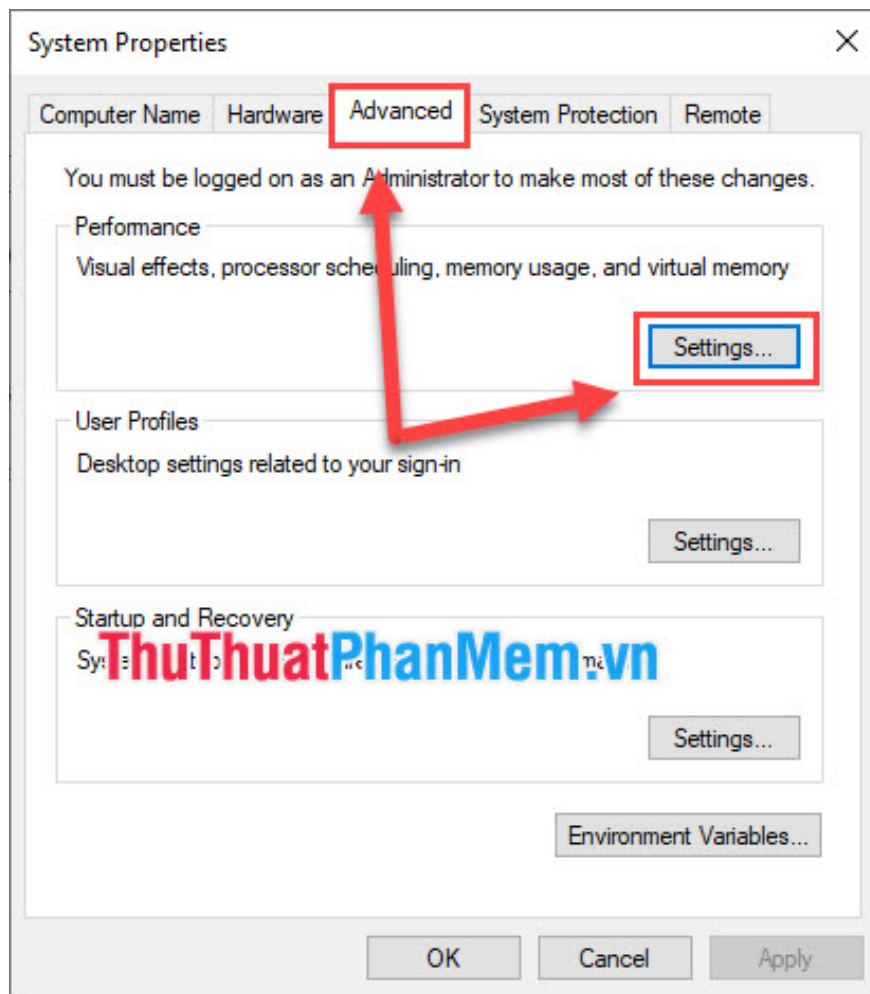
System Properties

Computer Name | Hardware | Advanced | System Protection | Remote

You must be logged on as an Administrator to make most of these changes.

Performance

Visual effects, processor scheduling, memory usage, and virtual memory

Settings...

User Profiles

Desktop settings related to your sign-in

Settings...

Startup and Recovery

Sys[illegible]

ThuThuatPhanMem.vn

Settings...

Environment Variables...

OK | Cancel | Apply